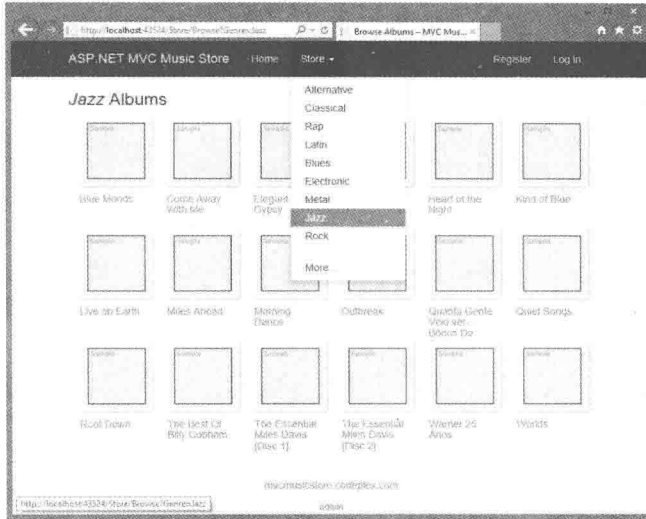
http://localhost:42524/Store/Browse?Genre=Jazz
Browse Albums – MVC Mus... ×

ASP.NET MVC Music Store Home Store ▾ Register Log in

Jazz Albums

Alternative
Classical
Rap
Latin
Blues
Electronic
Metal
Jazz
Rock
More...

Sample Sample Sample Sample Sample

Blue Moods
Come Away With Me
Elegant Gypsy
Heart of the Night
Kind of Blue

Sample Sample Sample Sample Sample

Live on Earth
Miles Ahead
Morning Dance
Outbreak
Quanta Gente Veio ver--Bônus De
Quiet Songs

Sample Sample Sample Sample Sample Sample

Roots Down
The Best Of Billy Cobham
The Essential Miles Davis [Disc 1]
The Essential Miles Davis [Disc 2]
Warner 25 Anos
Worlds

mvcmusicstore.codeplex.com

admin

http://localhost:42524/Store/Browse?Genre=Jazz